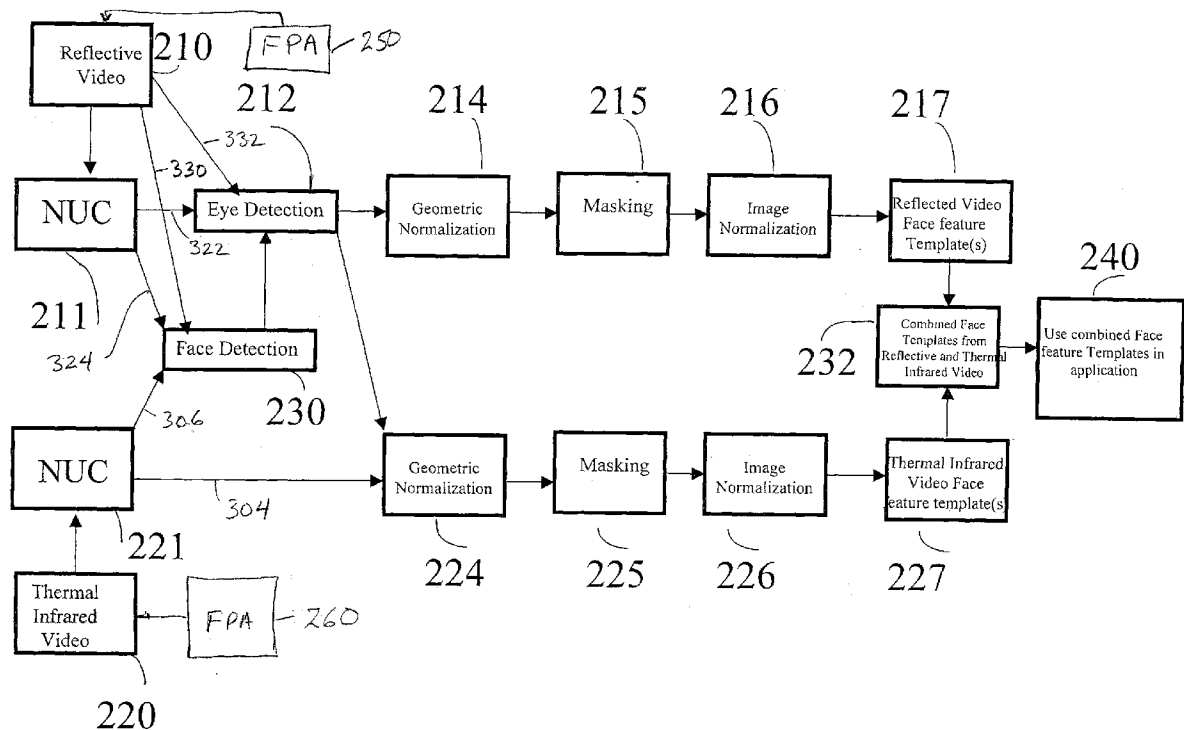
Reflective Video 210
FPA 250
212
332
330
NUC
Eye Detection
322
211
324
Face Detection
230
306
NUC
304
221
Thermal Infrared Video
FPA 260
220
214
Geometric Normalization
215
Masking
216
Image Normalization
217
Reflected Video Face feature Template(s)
240
232
Combined Face Templates from Reflective and Thermal Infrared Video
Use combined Face feature Templates in application
Geometric Normalization
Masking
Image Normalization
Thermal Infrared Video Face eature template(s
224
225
226
227